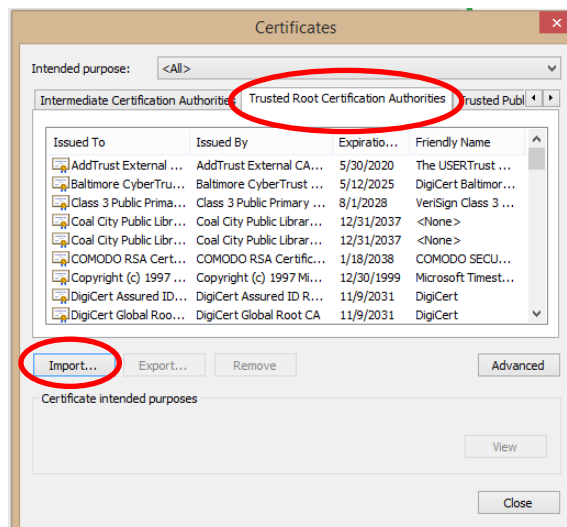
Certificates

Intended purpose: <All>

Intermediate Certification Authorities | Trusted Root Certification Authorities | Trusted Publ

| Issued To | Issued By | Expiratio... | Friendly Name |
|---|---|---|---|
| AddTrust External ... | AddTrust External CA... | 5/30/2020 | The USERTrust ... |
| Baltimore CyberTru... | Baltimore CyberTrust ... | 5/12/2025 | DigiCert Baltimor... |
| Class 3 Public Prima... | Class 3 Public Primary ... | 8/1/2028 | VeriSign Class 3 ... |
| Coal City Public Libr... | Coal City Public Librar... | 12/31/2037 | <None> |
| Coal City Public Libr... | Coal City Public Librar... | 12/31/2037 | <None> |
| COMODO RSA Cert... | COMODO RSA Certific... | 1/18/2038 | COMODO SECU... |
| Copyright (c) 1997 ... | Copyright (c) 1997 Mi... | 12/30/1999 | Microsoft Timest... |
| DigiCert Assured ID... | DigiCert Assured ID R... | 11/9/2031 | DigiCert |
| DigiCert Global Roo... | DigiCert Global Root CA | 11/9/2031 | DigiCert |

Import... Export... Remove Advanced

Certificate intended purposes

View

Close